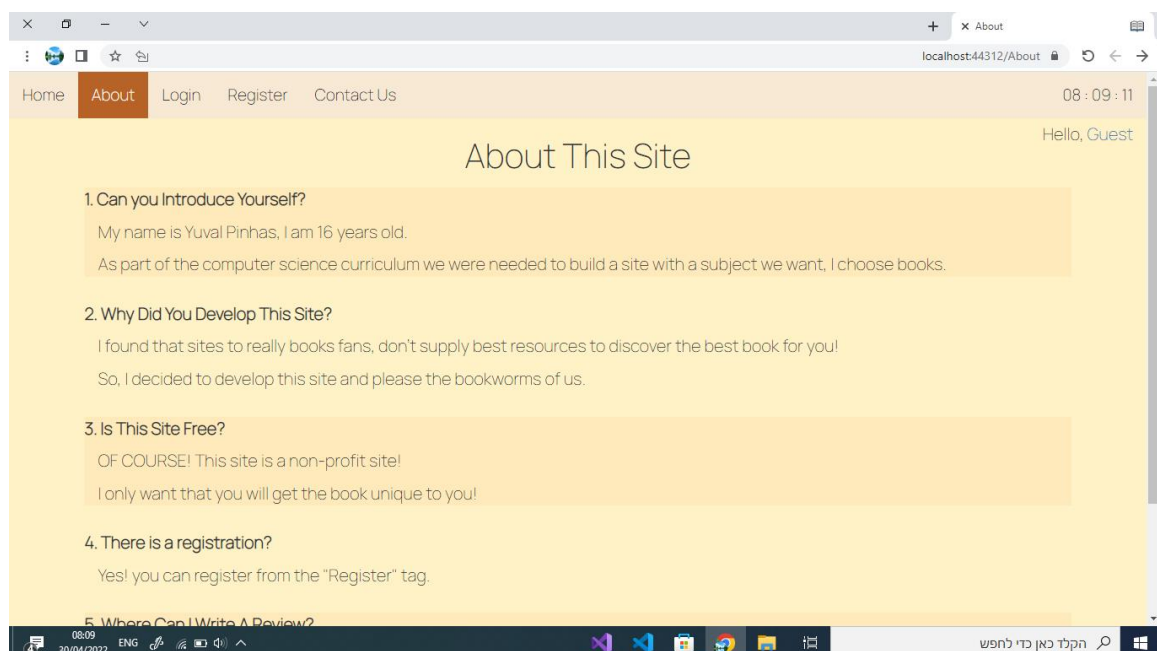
About

localhost:44312/About

Home About Login Register Contact Us 08 : 09 : 11

Hello, Guest

About This Site

1. Can you Introduce Yourself?

My name is Yuval Pinhas, I am 16 years old.

As part of the computer science curriculum we were needed to build a site with a subject we want, I choose books.

2. Why Did You Develop This Site?

I found that sites to really books fans, don't supply best resources to discover the best book for you!

So, I decided to develop this site and please the bookworms of us.

3. Is This Site Free?

OF COURSE! This site is a non-profit site!

I only want that you will get the book unique to you!

4. There is a registration?

Yes! you can register from the "Register" tag.

5. Where Can I Write A Review?

08:09
30/04/2022 ENG

הקלד כאן כדי לחפש